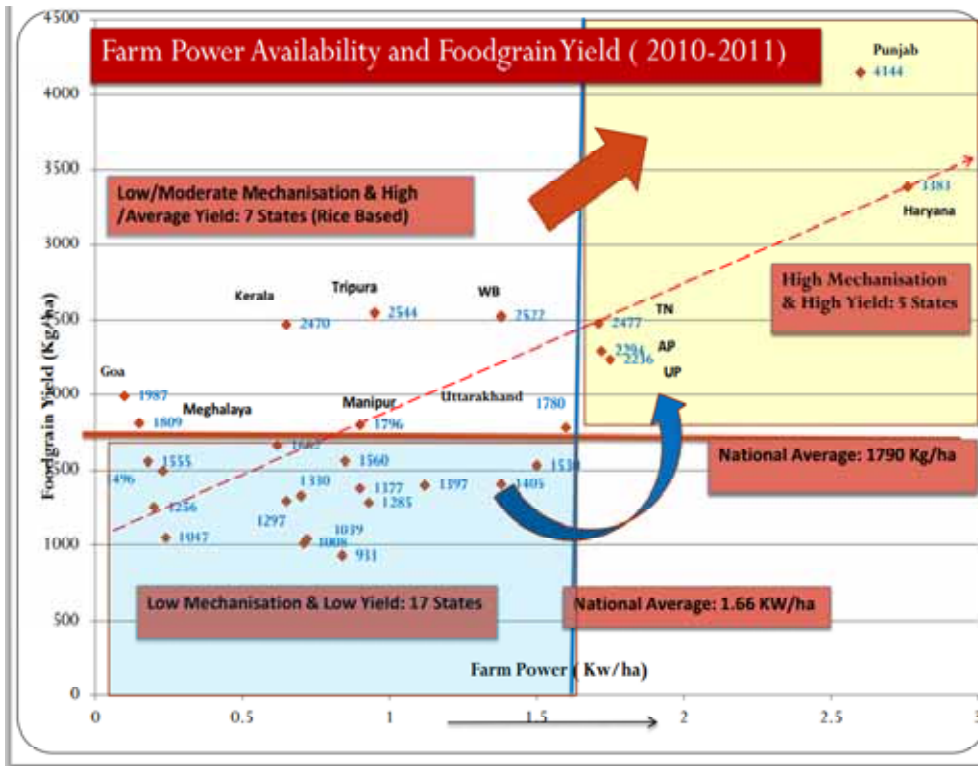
Farm Power Availability and Foodgrain Yield ( 2010-2011)

4500
4000
3500
3000
2500
2000
1500
1000
500
0

Foodgrain Yield (Kg/ha)

Punjab
4144

Low/Moderate Mechanisation & High /Average Yield: 7 States (Rice Based)

3383
Haryana

High Mechanisation & High Yield: 5 States

Kerala
2470

Tripura
2544

WB
2522

TN
2477

AP
2394
2236
UP

Goa
1987

1809
Meghalaya

Manipur
1796

Uttarakhand
1780

1662

1555
1496
1560
1330
1377
1397
1405
1530
1256
1297
1285
1039
1008
1047
931

National Average: 1790 Kg/ha

Low Mechanisation & Low Yield: 17 States

National Average: 1.66 KW/ha

Farm Power ( Kw/ha)

0
0.5
1
1.5
2
2.5
3